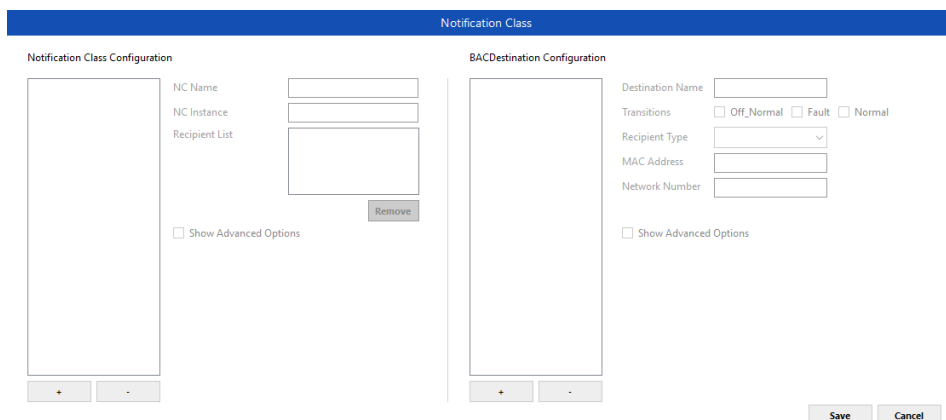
Notification Class

Notification Class Configuration

NC Name
NC Instance
Recipient List
Remove
Show Advanced Options

+ -

BACDestination Configuration

Destination Name
Transitions Off_Normal Fault Normal
Recipient Type
MAC Address
Network Number
Show Advanced Options

+ -

Save Cancel